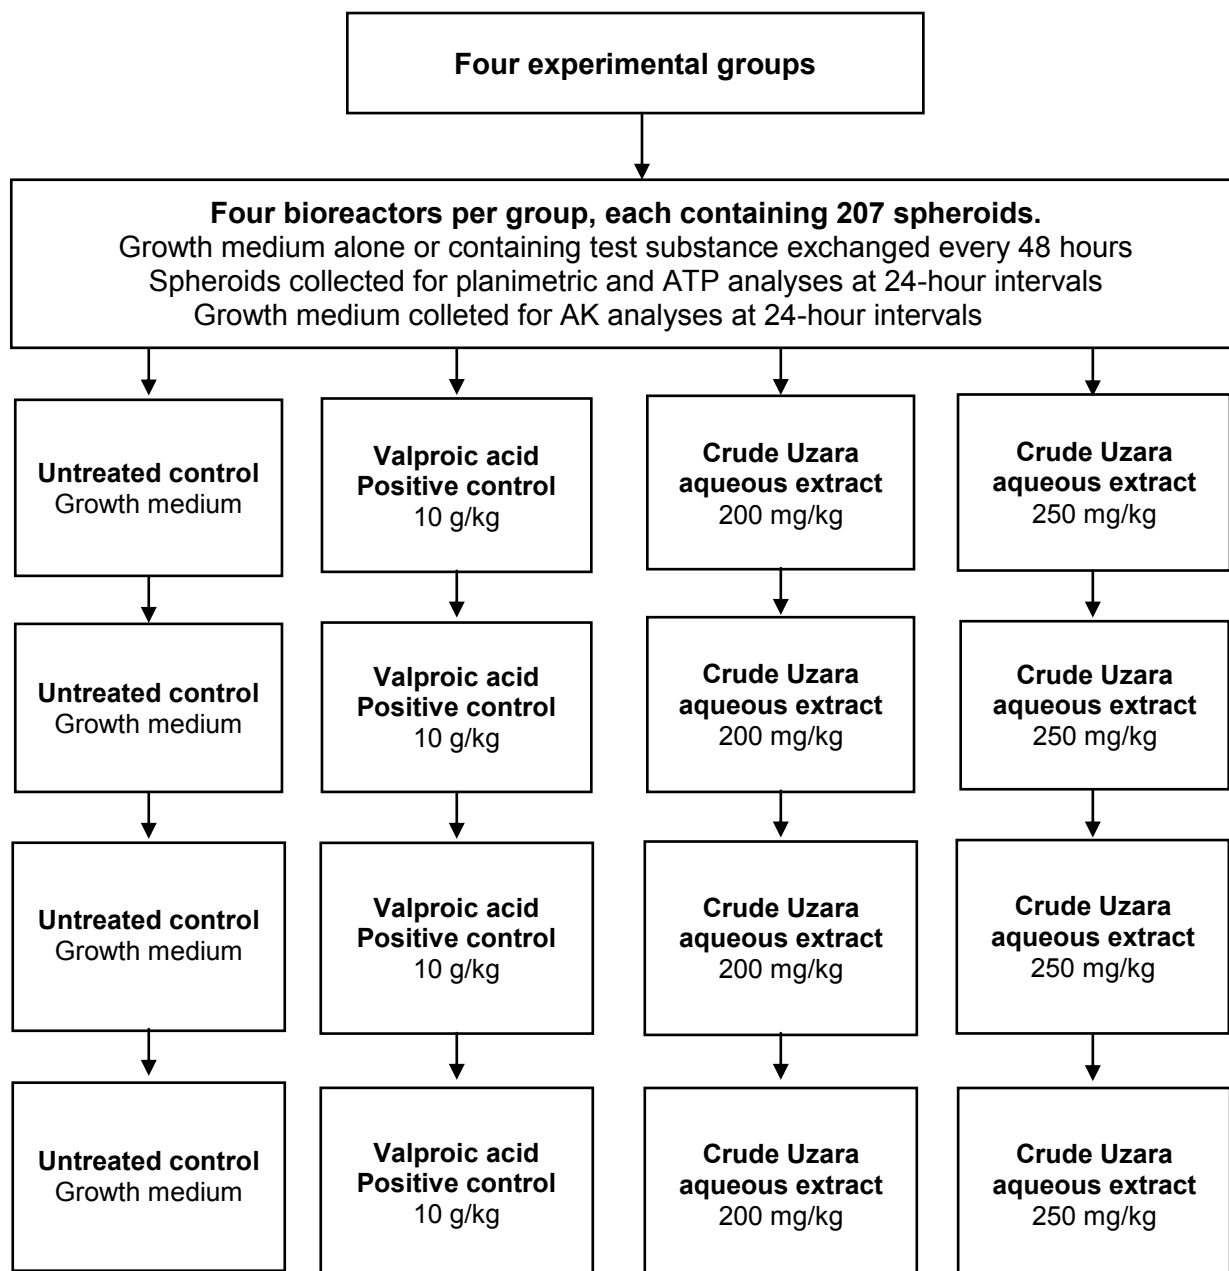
Four experimental groups

Four bioreactors per group, each containing 207 spheroids.
Growth medium alone or containing test substance exchanged every 48 hours
Spheroids collected for planimetric and ATP analyses at 24-hour intervals
Growth medium colleted for AK analyses at 24-hour intervals

Untreated control
Growth medium

Untreated control
Growth medium

Untreated control
Growth medium

Untreated control
Growth medium

Valproic acid
Positive control
10 g/kg

Valproic acid
Positive control
10 g/kg

Valproic acid
Positive control
10 g/kg

Valproic acid
Positive control
10 g/kg

Crude Uzara
aqueous extract
200 mg/kg

Crude Uzara
aqueous extract
200 mg/kg

Crude Uzara
aqueous extract
200 mg/kg

Crude Uzara
aqueous extract
200 mg/kg

Crude Uzara
aqueous extract
250 mg/kg

Crude Uzara
aqueous extract
250 mg/kg

Crude Uzara
aqueous extract
250 mg/kg

Crude Uzara
aqueous extract
250 mg/kg